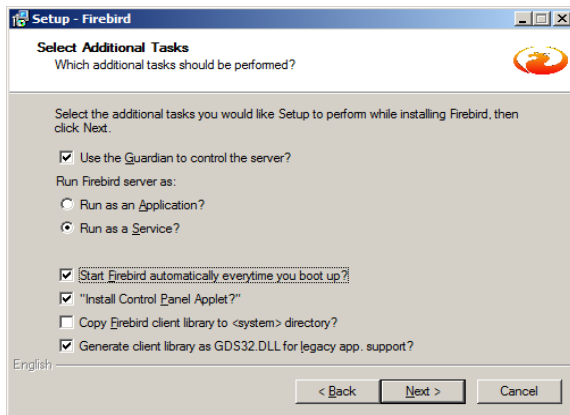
Setup - Firebird

Select Additional Tasks
Which additional tasks should be performed?

Select the additional tasks you would like Setup to perform while installing Firebird, then click Next.

Use the Guardian to control the server?

Run Firebird server as:

Run as an Application?

Run as a Service?

Start Firebird automatically everytime you boot up?

"Install Control Panel Applet?"

Copy Firebird client library to <system> directory?

Generate client library as GDS32.DLL for legacy app. support?

English

< Back

Next >

Cancel